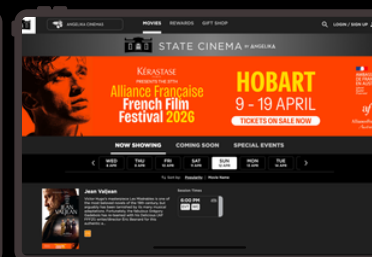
ANGELIKA CINEMAS

MOVIES REWARDS GIFT SHOP

LOGIN / SIGN UP

STATE CINEMA BY ANGELIKA

KÉRASTASE

PRESENTS THE 37TH

Alliance Française French Film Festival 2026

HOBART

9 - 19 APRIL

TICKETS ON SALE NOW

NOW SHOWING COMING SOON SPECIAL EVENTS

WED 8 APR

THU 9 APR

FRI 10 APR

SAT 11 APR

SUN 12 APR

MON 13 APR

TUE 14 APR

Jean Valjean

JEAN VALJEAN

Session Times

6:00 PM

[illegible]